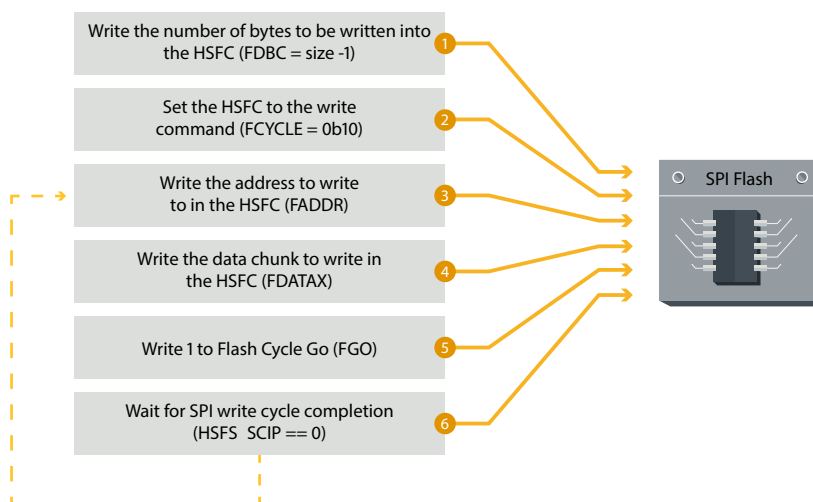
Write the number of bytes to be written into the HSFC (FDBC = size -1)

1

Set the HSFC to the write command (FCYCLE = 0b10)

2

Write the address to write to in the HSFC (FADDR)

3

Write the data chunk to write in the HSFC (FDATAX)

4

Write 1 to Flash Cycle Go (FGO)

5

Wait for SPI write cycle completion (HSFS SCIP == 0)

6

SPI Flash